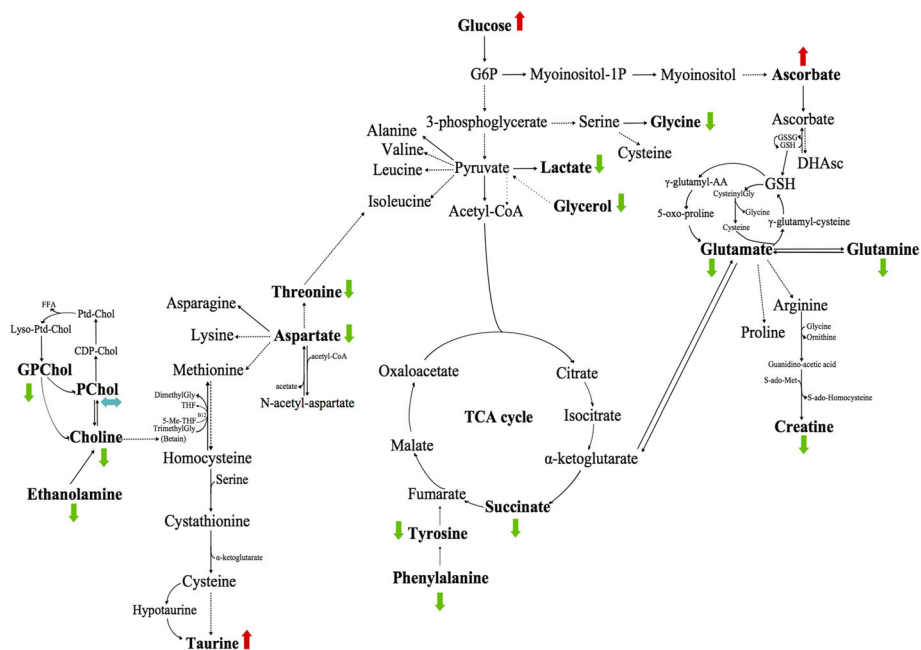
Glucose
G6P
Myoinositol-1P
Myoinositol
Ascorbate
Ascorbate
GSSG
GSH
DHAsc
3-phosphoglycerate
Serine
Glycine
Cysteine
Alanine
Valine
Leucine
Pyruvate
Lactate
Isoleucine
Acetyl-CoA
Glycerol
γ-glutamyl-AA
CysteinylGly
GSH
5-oxo-proline
Glycine
Cysteine
γ-glutamyl-cysteine
Glutamate
Glutamine
FFA
Ptd-Chol
Lyso-Ptd-Chol
CDP-Chol
GPChol
PChol
Choline
Ethanolamine
Asparagine
Threonine
Lysine
Aspartate
Methionine
acetyl-CoA
acetate
N-acetyl-aspartate
DimethylGly
THF
5-Me-THF
B12
TrimethylGly
(Betain)
Homocysteine
Serine
Cystathionine
α-ketoglutarate
Cysteine
Hypotaurine
Taurine
Oxaloacetate
Citrate
TCA cycle
Isocitrate
Malate
α-ketoglutarate
Fumarate
Succinate
Tyrosine
Phenylalanine
Arginine
Proline
Glycine
Ornithine
Guanidino-acetic acid
S-ado-Met
S-ado-Homocysteine
Creatine